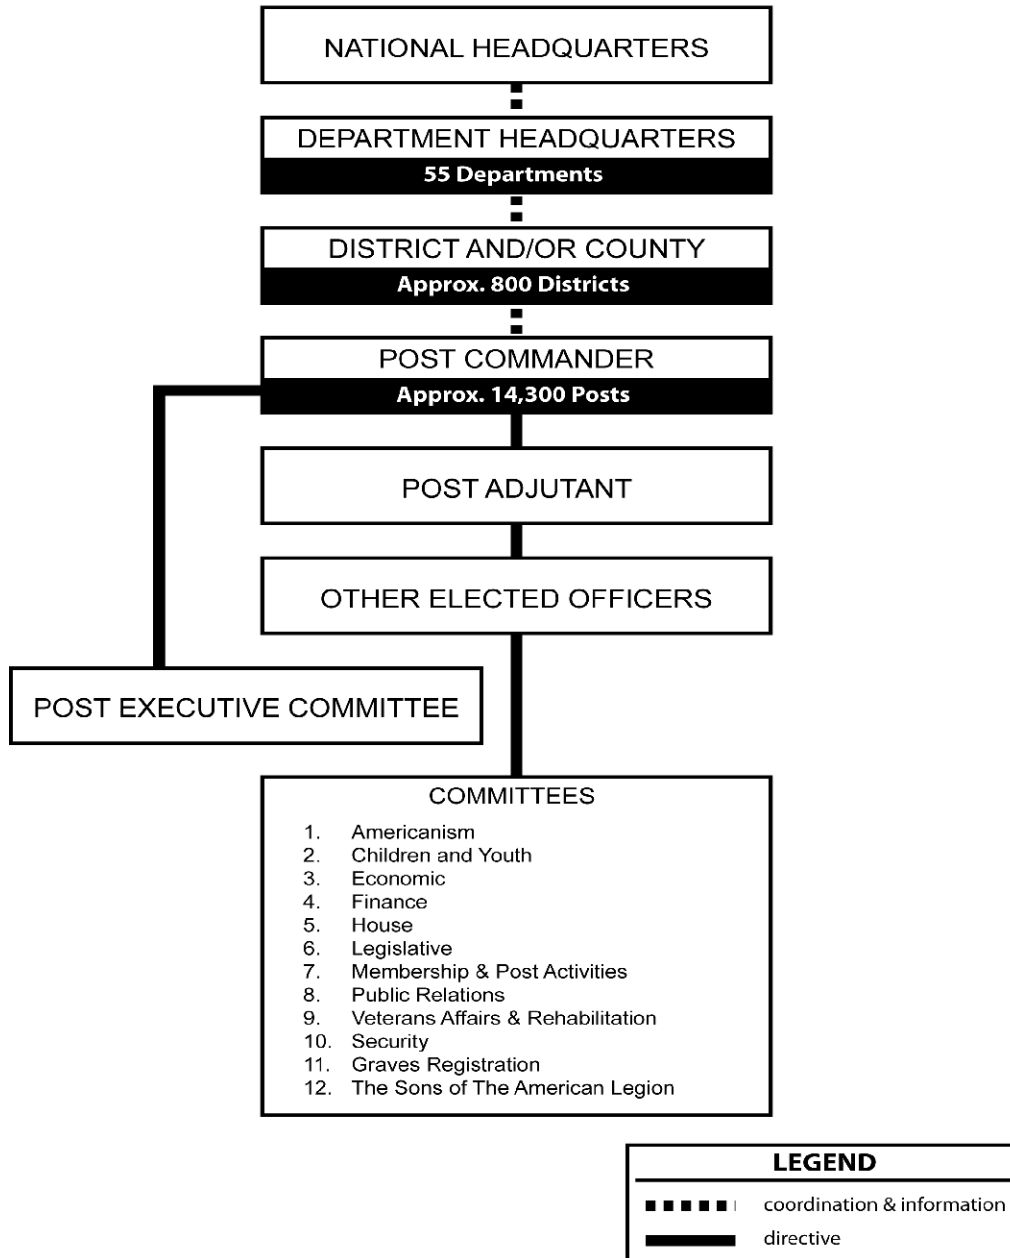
NATIONAL HEADQUARTERS

DEPARTMENT HEADQUARTERS
55 Departments

DISTRICT AND/OR COUNTY
Approx. 800 Districts

POST COMMANDER
Approx. 14,300 Posts

POST ADJUTANT

OTHER ELECTED OFFICERS

POST EXECUTIVE COMMITTEE

COMMITTEES
1. Americanism
2. Children and Youth
3. Economic
4. Finance
5. House
6. Legislative
7. Membership & Post Activities
8. Public Relations
9. Veterans Affairs & Rehabilitation
10. Security
11. Graves Registration
12. The Sons of The American Legion

LEGEND
coordination & information
directive